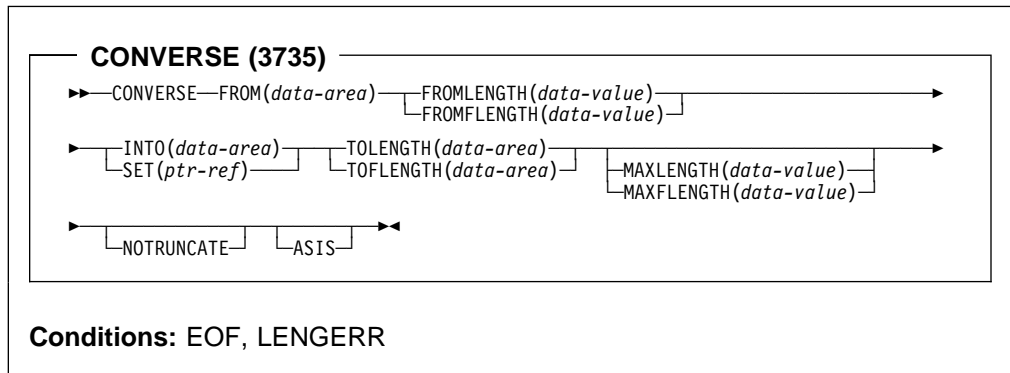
CONVERSE (3735)

CONVERSE FROM(*data-area*) FROMLENGTH(*data-value*) FROMFLENGTH(*data-value*)

INTO(*data-area*) SET(*ptr-ref*) TOLENGTH(*data-area*) TOFLENGTH(*data-area*) MAXLENGTH(*data-value*) MAXFLENGTH(*data-value*)

NOTRUNCATE ASIS

**Conditions:** EOF, LENGERR